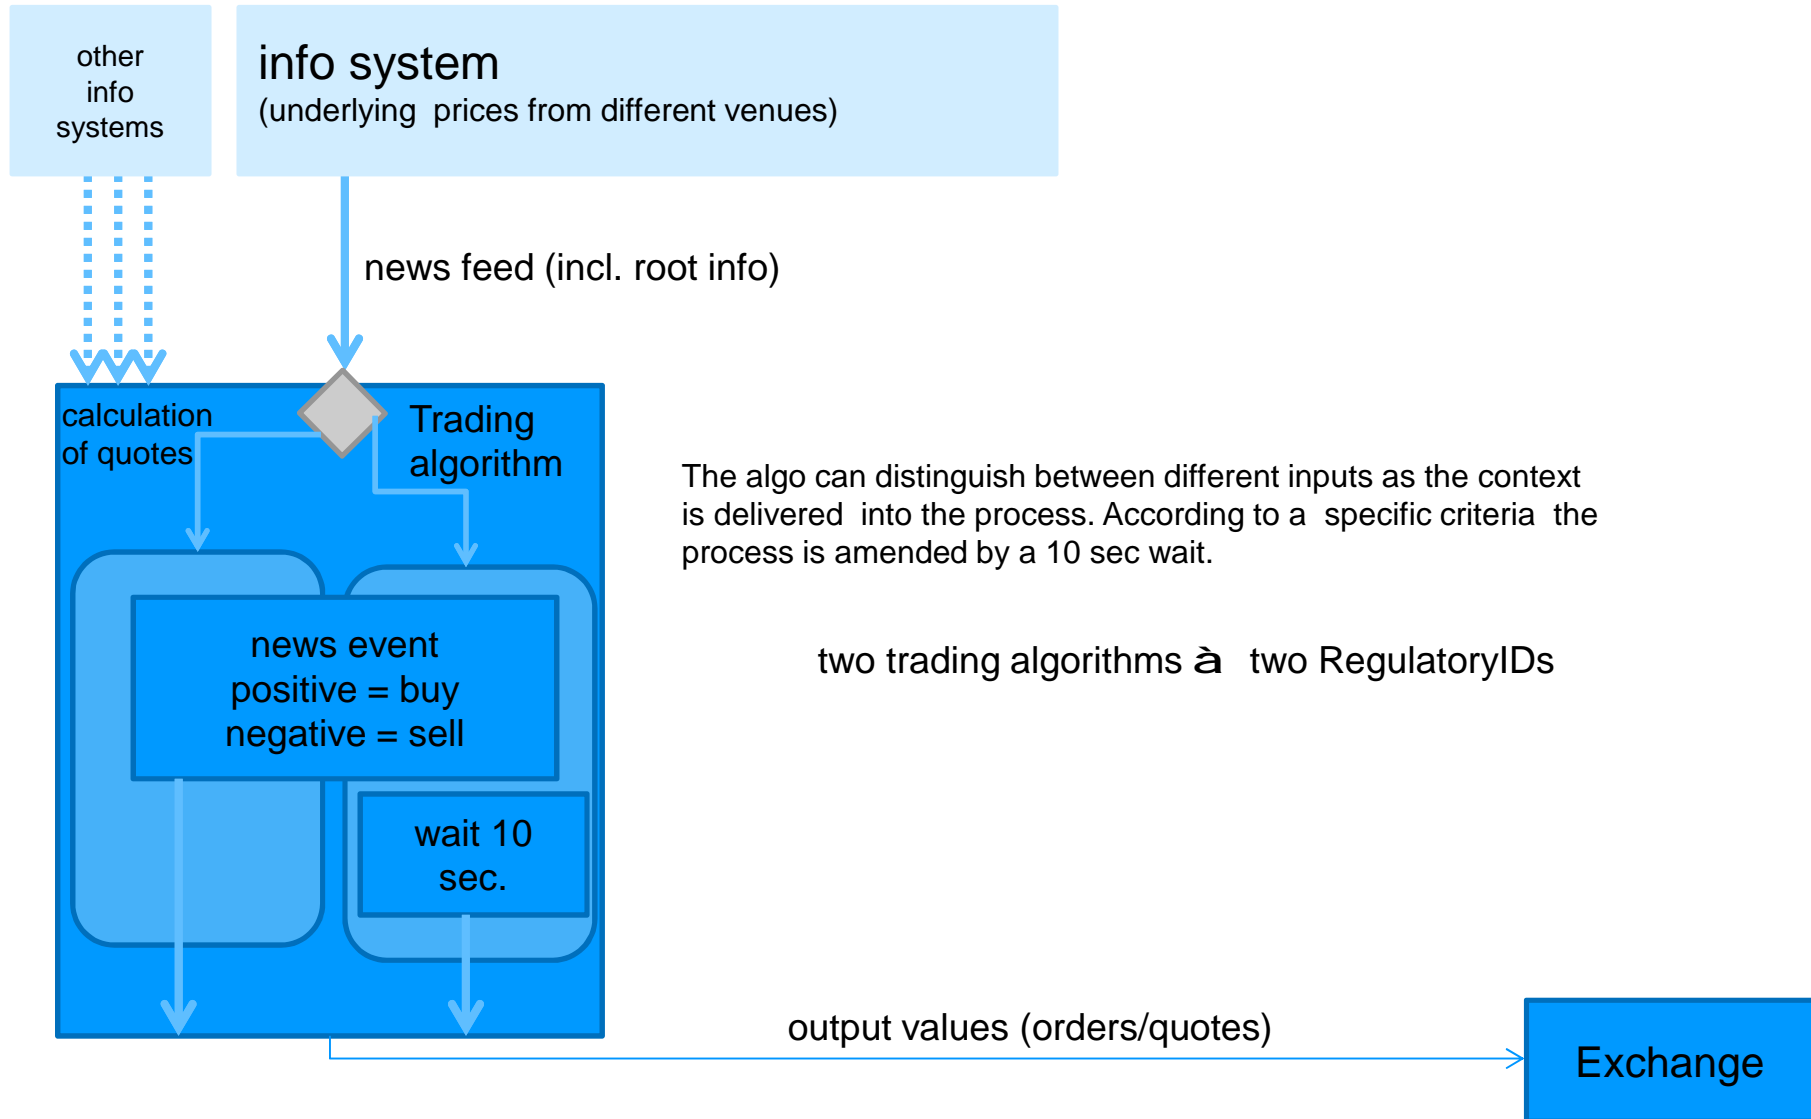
other info systems

info system
(underlying prices from different venues)

news feed (incl. root info)

calculation of quotes

Trading algorithm

The algo can distinguish between different inputs as the context is delivered into the process. According to a specific criteria the process is amended by a 10 sec wait.

news event
positive = buy
negative = sell

two trading algorithms à two RegulatoryIDs

wait 10 sec.

output values (orders/quotes)

Exchange